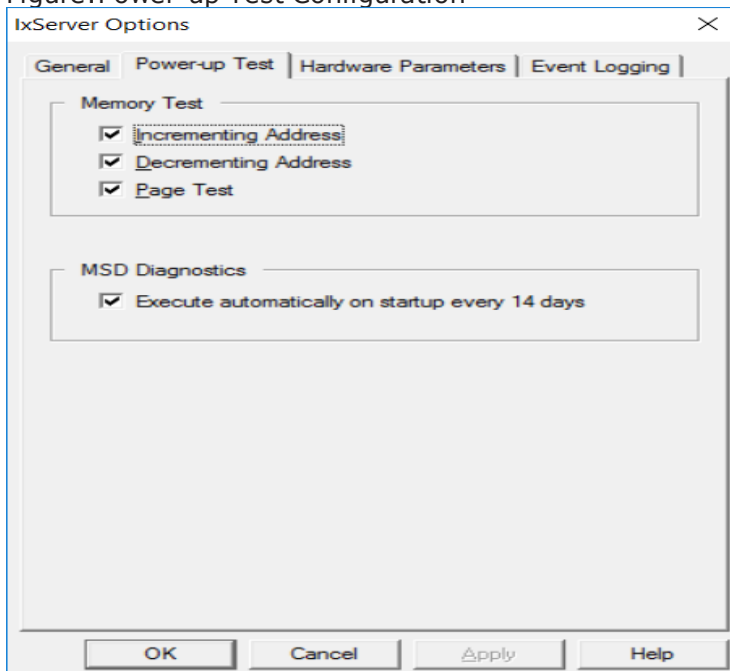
IxServer Options

General | Power-up Test | Hardware Parameters | Event Logging

Memory Test
Incrementing Address
Decrementing Address
Page Test

MSD Diagnostics
Execute automatically on startup every 14 days

OK | Cancel | Apply | Help